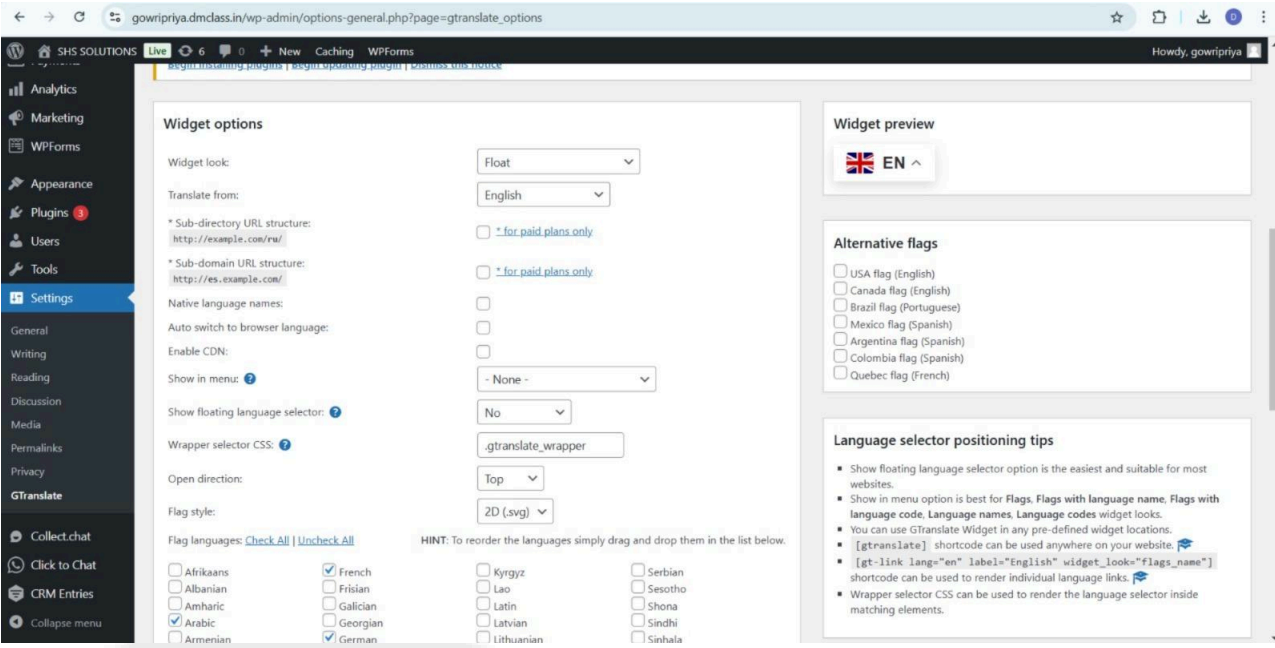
gowripriya.dmclass.in/wp-admin/options-general.php?page=gtranslate_options

SHS SOLUTIONS Live 6 0 + New Caching WPForms Howdy, gowripriya

Begin installing plugins | Begin updating plugin | Dismiss this notice

Analytics
Marketing
WPForms
Appearance
Plugins 3
Users
Tools
Settings
General
Writing
Reading
Discussion
Media
Permalinks
Privacy
GTranslate
Collect.chat
Click to Chat
CRM Entries
Collapse menu

Widget options

Widget look: Float
Translate from: English
* Sub-directory URL structure: http://example.com/ru/ * for paid plans only
* Sub-domain URL structure: http://es.example.com/ * for paid plans only
Native language names:
Auto switch to browser language:
Enable CDN:
Show in menu: - None -
Show floating language selector: No
Wrapper selector CSS: .gtranslate_wrapper
Open direction: Top
Flag style: 2D (.svg)
Flag languages: Check All | Uncheck All HINT: To reorder the languages simply drag and drop them in the list below.

| | | | |
|---|---|---|---|
| Afrikaans | French | Kyrgyz | Serbian |
| Albanian | Frisian | Lao | Sesotho |
| Amharic | Galician | Latin | Shona |
| Arabic | Georgian | Latvian | Sindhi |
| Armenian | German | Lithuanian | Sinhala |

Widget preview
EN ^

Alternative flags
USA flag (English)
Canada flag (English)
Brazil flag (Portuguese)
Mexico flag (Spanish)
Argentina flag (Spanish)
Colombia flag (Spanish)
Quebec flag (French)

Language selector positioning tips
- Show floating language selector option is the easiest and suitable for most websites.
- Show in menu option is best for Flags, Flags with language name, Flags with language code, Language names, Language codes widget looks.
- You can use GTranslate Widget in any pre-defined widget locations.
- [gtranslate] shortcode can be used anywhere on your website.
- [gt-link lang="en" label="English" widget_look="flags_name"] shortcode can be used to render individual language links.
- Wrapper selector CSS can be used to render the language selector inside matching elements.